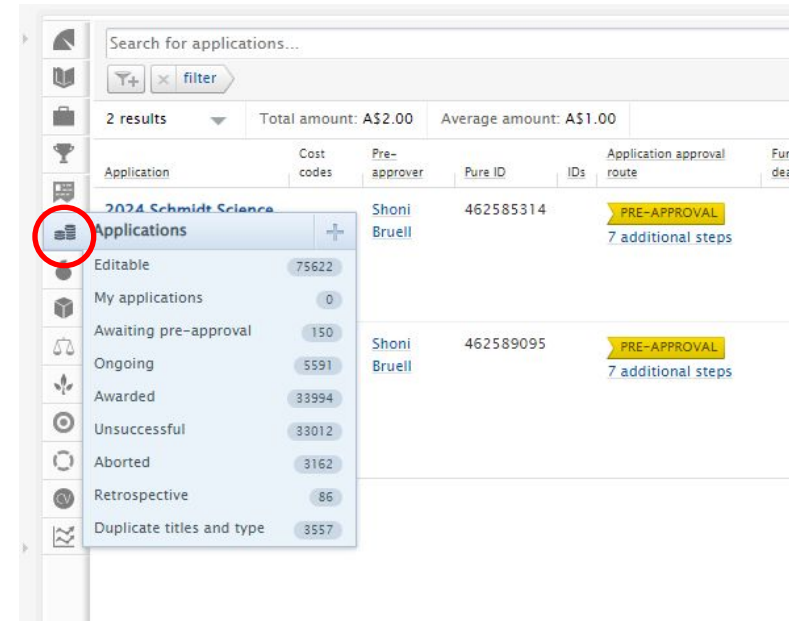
Search for applications...

filter

2 results

Total amount: A$2.00

Average amount: A$1.00

| Application | Cost codes | Pre-approver | Pure ID | IDs | Application approval route | Fu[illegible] de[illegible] |
|---|---|---|---|---|---|---|
| 2024 Schmidt Science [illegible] | | Shoni Bruell | 462585314 | | PRE-APPROVAL 7 additional steps | |
| | | Shoni Bruell | 462589095 | | PRE-APPROVAL 7 additional steps | |

Applications

Editable 75622

My applications 0

Awaiting pre-approval 150

Ongoing 5591

Awarded 33994

Unsuccessful 33012

Aborted 3162

Retrospective 86

Duplicate titles and type 3557